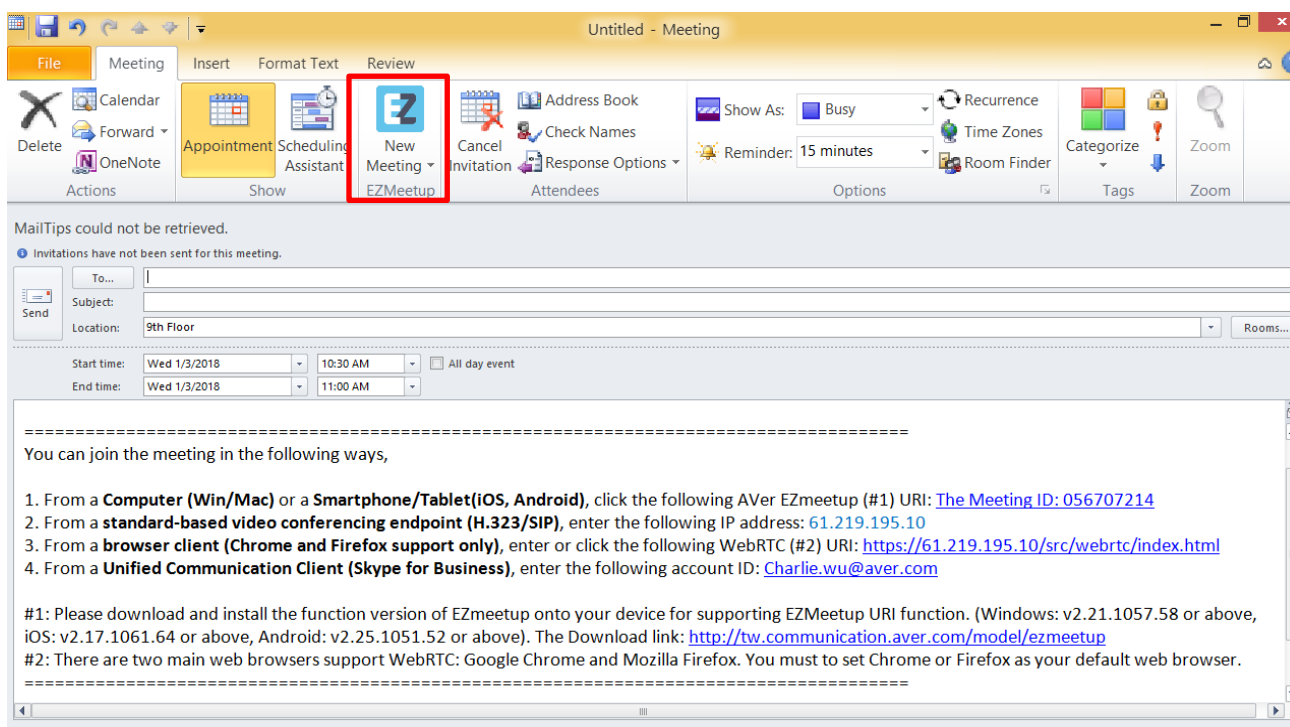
Untitled - Meeting

File | Meeting | Insert | Format Text | Review

Delete
Calendar
Forward
OneNote
Actions

Appointment
Scheduling Assistant
Show

New Meeting
EZMeetup

Cancel Invitation
Address Book
Check Names
Response Options
Attendees

Show As: Busy
Reminder: 15 minutes
Recurrence
Time Zones
Room Finder
Options

Categorize
Tags

Zoom
Zoom

MailTips could not be retrieved.
Invitations have not been sent for this meeting.

Send
To...
Subject:
Location: 9th Floor
Rooms...

Start time: Wed 1/3/2018 10:30 AM All day event
End time: Wed 1/3/2018 11:00 AM

================================================================================
You can join the meeting in the following ways,

1. From a **Computer (Win/Mac)** or a **Smartphone/Tablet(iOS, Android)**, click the following AVer EZmeetup (#1) URI: The Meeting ID: 056707214
2. From a **standard-based video conferencing endpoint (H.323/SIP)**, enter the following IP address: 61.219.195.10
3. From a **browser client (Chrome and Firefox support only)**, enter or click the following WebRTC (#2) URI: https://61.219.195.10/src/webrtc/index.html
4. From a **Unified Communication Client (Skype for Business)**, enter the following account ID: Charlie.wu@aver.com

#1: Please download and install the function version of EZmeetup onto your device for supporting EZMeetup URI function. (Windows: v2.21.1057.58 or above, iOS: v2.17.1061.64 or above, Android: v2.25.1051.52 or above). The Download link: http://tw.communication.aver.com/model/ezmeetup
#2: There are two main web browsers support WebRTC: Google Chrome and Mozilla Firefox. You must to set Chrome or Firefox as your default web browser.
================================================================================